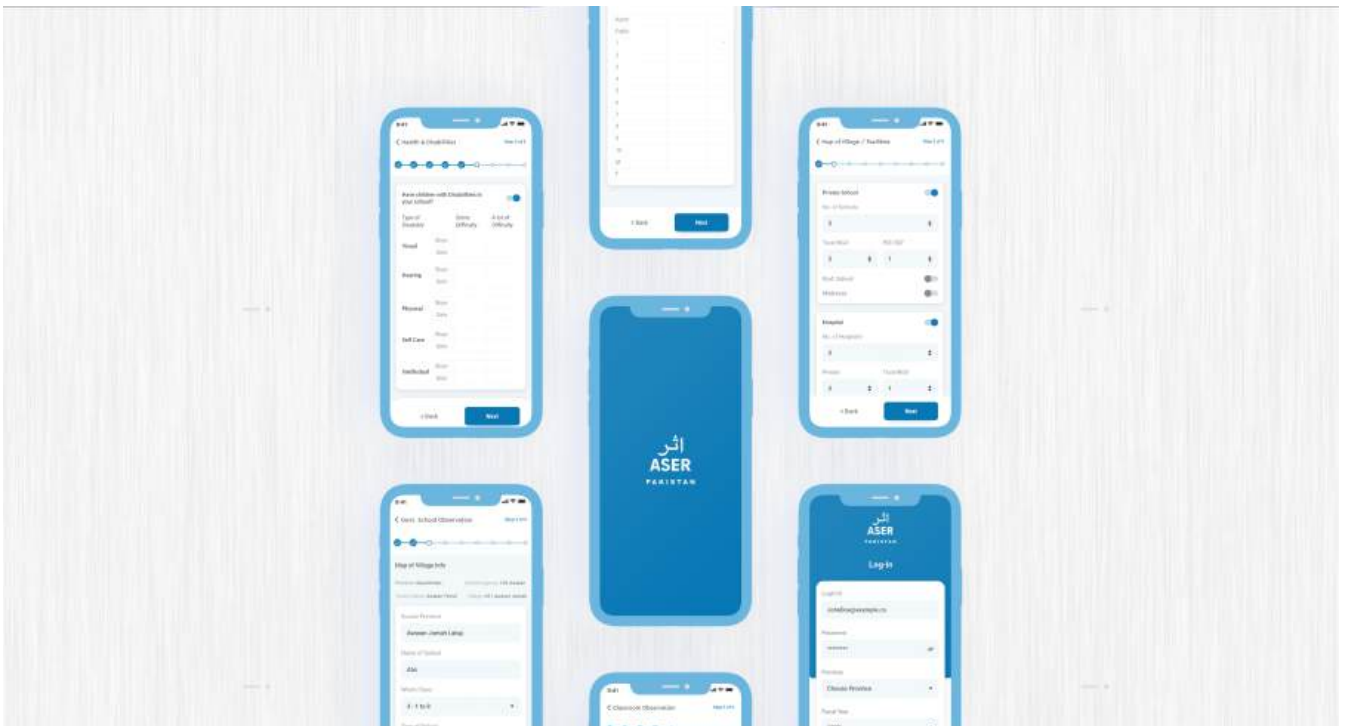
< Health & Disabilities

Have children with Disabilities in your School?

Type of Disability | Some Difficulty | A lot of Difficulty

Visual

Hearing

Physical

Self Care

Intellectual

< Back

Next

< Back

Next

< Map of Village / Facilities

Private School

No. of Schools

Hospital

< Back

Next

اثر
ASER
PAKISTAN

< Govt. School Observation

Map of Village Info

Name of School

< Classroom Observation

اثر
ASER
PAKISTAN

Log-in

Login Id

johndoe@example.co

Password

Province

Choose Province